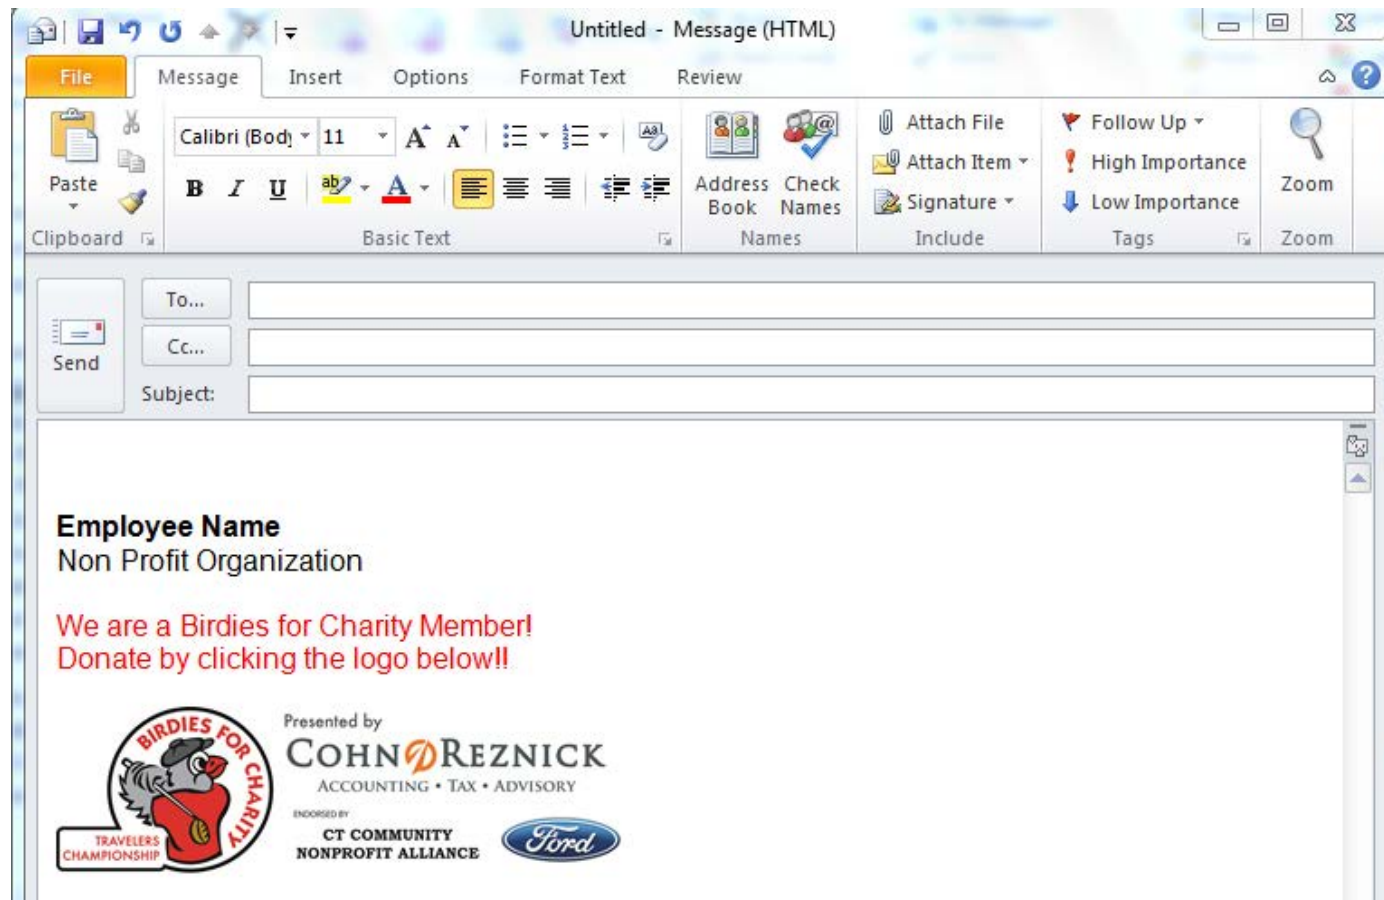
Untitled - Message (HTML)

File Message Insert Options Format Text Review

Paste
Clipboard

Calibri (Body) 11
B I U
Basic Text

Address Book Check Names
Names

Attach File
Attach Item
Signature
Include

Follow Up
High Importance
Low Importance
Tags

Zoom
Zoom

Send
To...
Cc...
Subject:

**Employee Name**
Non Profit Organization

We are a Birdies for Charity Member!
Donate by clicking the logo below!!

BIRDIES FOR CHARITY
TRAVELERS CHAMPIONSHIP

Presented by
COHNREZNICK
ACCOUNTING • TAX • ADVISORY

ENDORSED BY
CT COMMUNITY NONPROFIT ALLIANCE

Ford